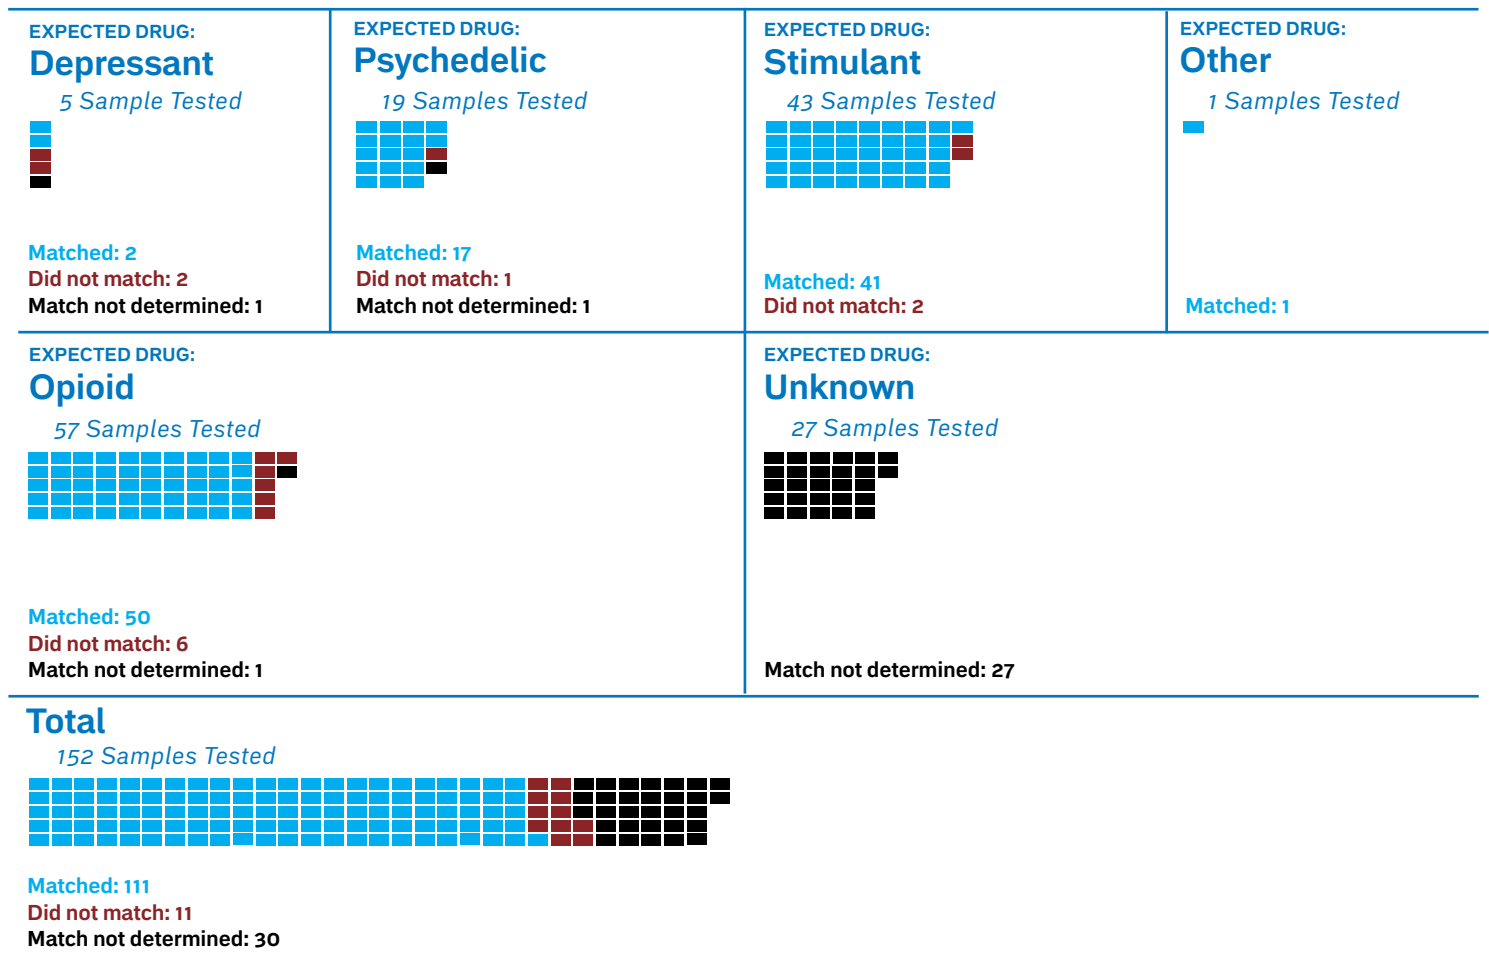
EXPECTED DRUG:
Depressant
5 Sample Tested

Matched: 2
Did not match: 2
Match not determined: 1

EXPECTED DRUG:
Psychedelic
19 Samples Tested

Matched: 17
Did not match: 1
Match not determined: 1

EXPECTED DRUG:
Stimulant
43 Samples Tested

Matched: 41
Did not match: 2

EXPECTED DRUG:
Other
1 Samples Tested

Matched: 1

EXPECTED DRUG:
Opioid
57 Samples Tested

Matched: 50
Did not match: 6
Match not determined: 1

EXPECTED DRUG:
Unknown
27 Samples Tested

Match not determined: 27

Total
152 Samples Tested

Matched: 111
Did not match: 11
Match not determined: 30